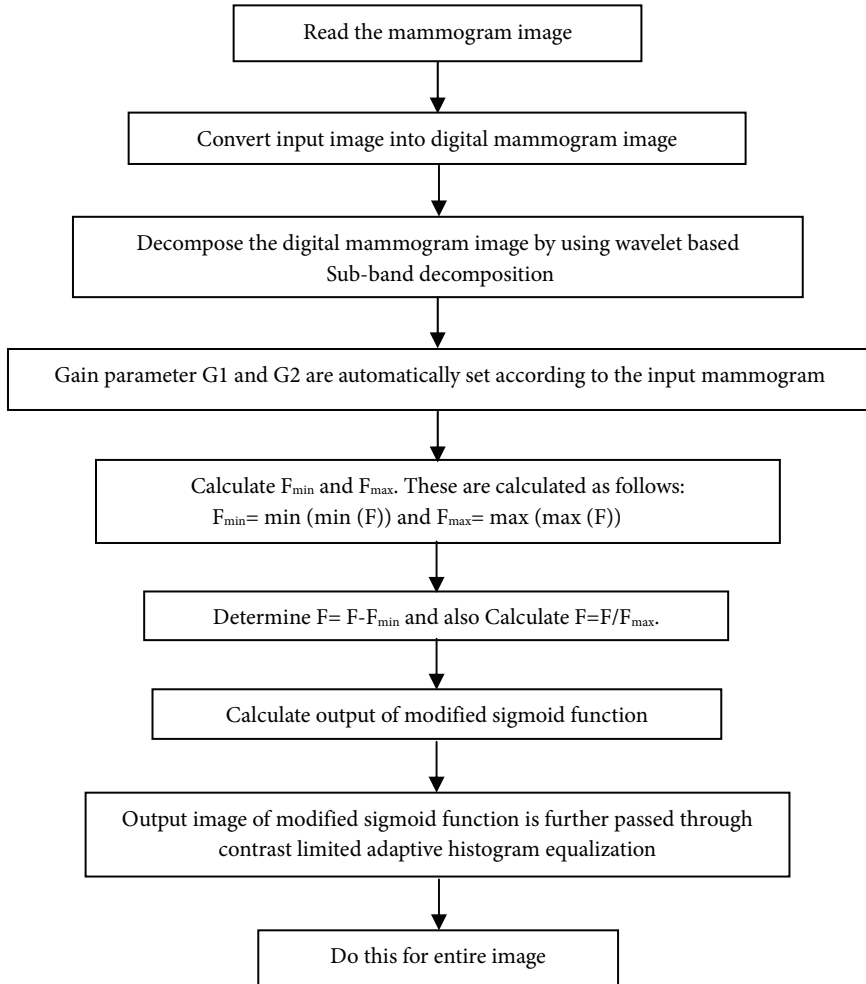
Read the mammogram image

Convert input image into digital mammogram image

Decompose the digital mammogram image by using wavelet based Sub-band decomposition

Gain parameter G1 and G2 are automatically set according to the input mammogram

Calculate $F_{min}$ and $F_{max}$. These are calculated as follows: $F_{min}$= min (min (F)) and $F_{max}$= max (max (F))

Determine F= F-$F_{min}$ and also Calculate F=F/$F_{max}$.

Calculate output of modified sigmoid function

Output image of modified sigmoid function is further passed through contrast limited adaptive histogram equalization

Do this for entire image